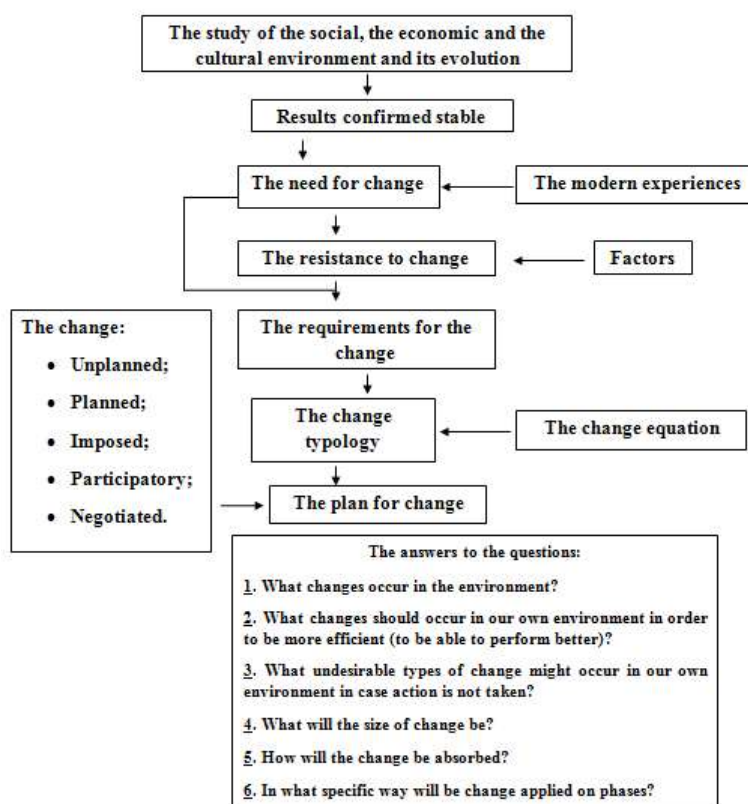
The study of the social, the economic and the cultural environment and its evolution

Results confirmed stable

The need for change

The modern experiences

The resistance to change

Factors

The change:

- Unplanned;
- Planned;
- Imposed;
- Participatory;
- Negotiated.

The requirements for the change

The change typology

The change equation

The plan for change

The answers to the questions:

1. What changes occur in the environment?

2. What changes should occur in our own environment in order to be more efficient (to be able to perform better)?

3. What undesirable types of change might occur in our own environment in case action is not taken?

4. What will the size of change be?

5. How will the change be absorbed?

6. In what specific way will be change applied on phases?